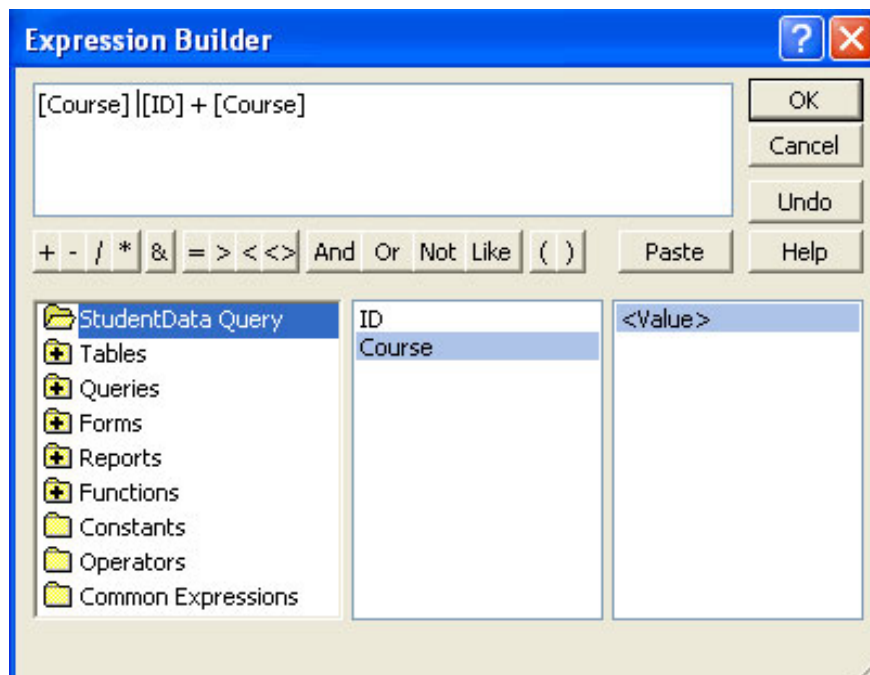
Expression Builder

[Course] |[ID] + [Course]

OK
Cancel
Undo
Help

+ - / * & = > < <> And Or Not Like ( )

Paste

StudentData Query
Tables
Queries
Forms
Reports
Functions
Constants
Operators
Common Expressions

ID
Course

<Value>